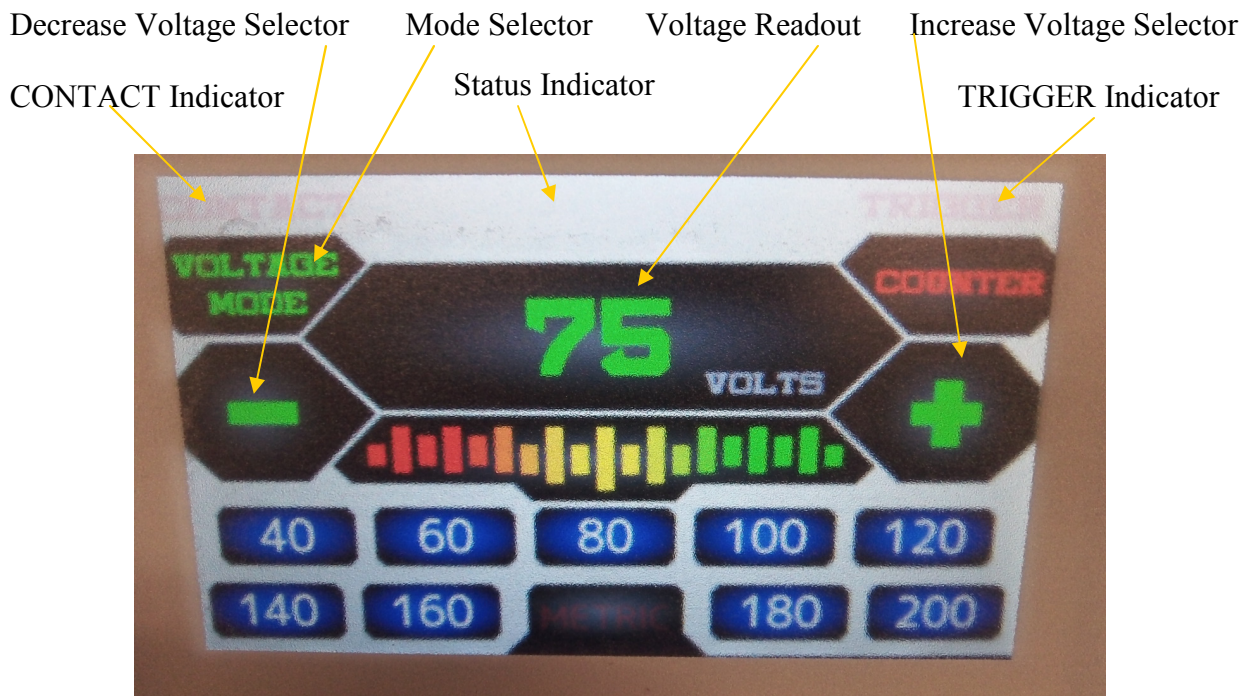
Decrease Voltage Selector Mode Selector Voltage Readout Increase Voltage Selector

CONTACT Indicator Status Indicator TRIGGER Indicator

CONTACT

TRIGGER

VOLTAGE MODE

COUNTER

75

VOLTS

-

+

40 60 80 100 120

140 160 METRIC 180 200